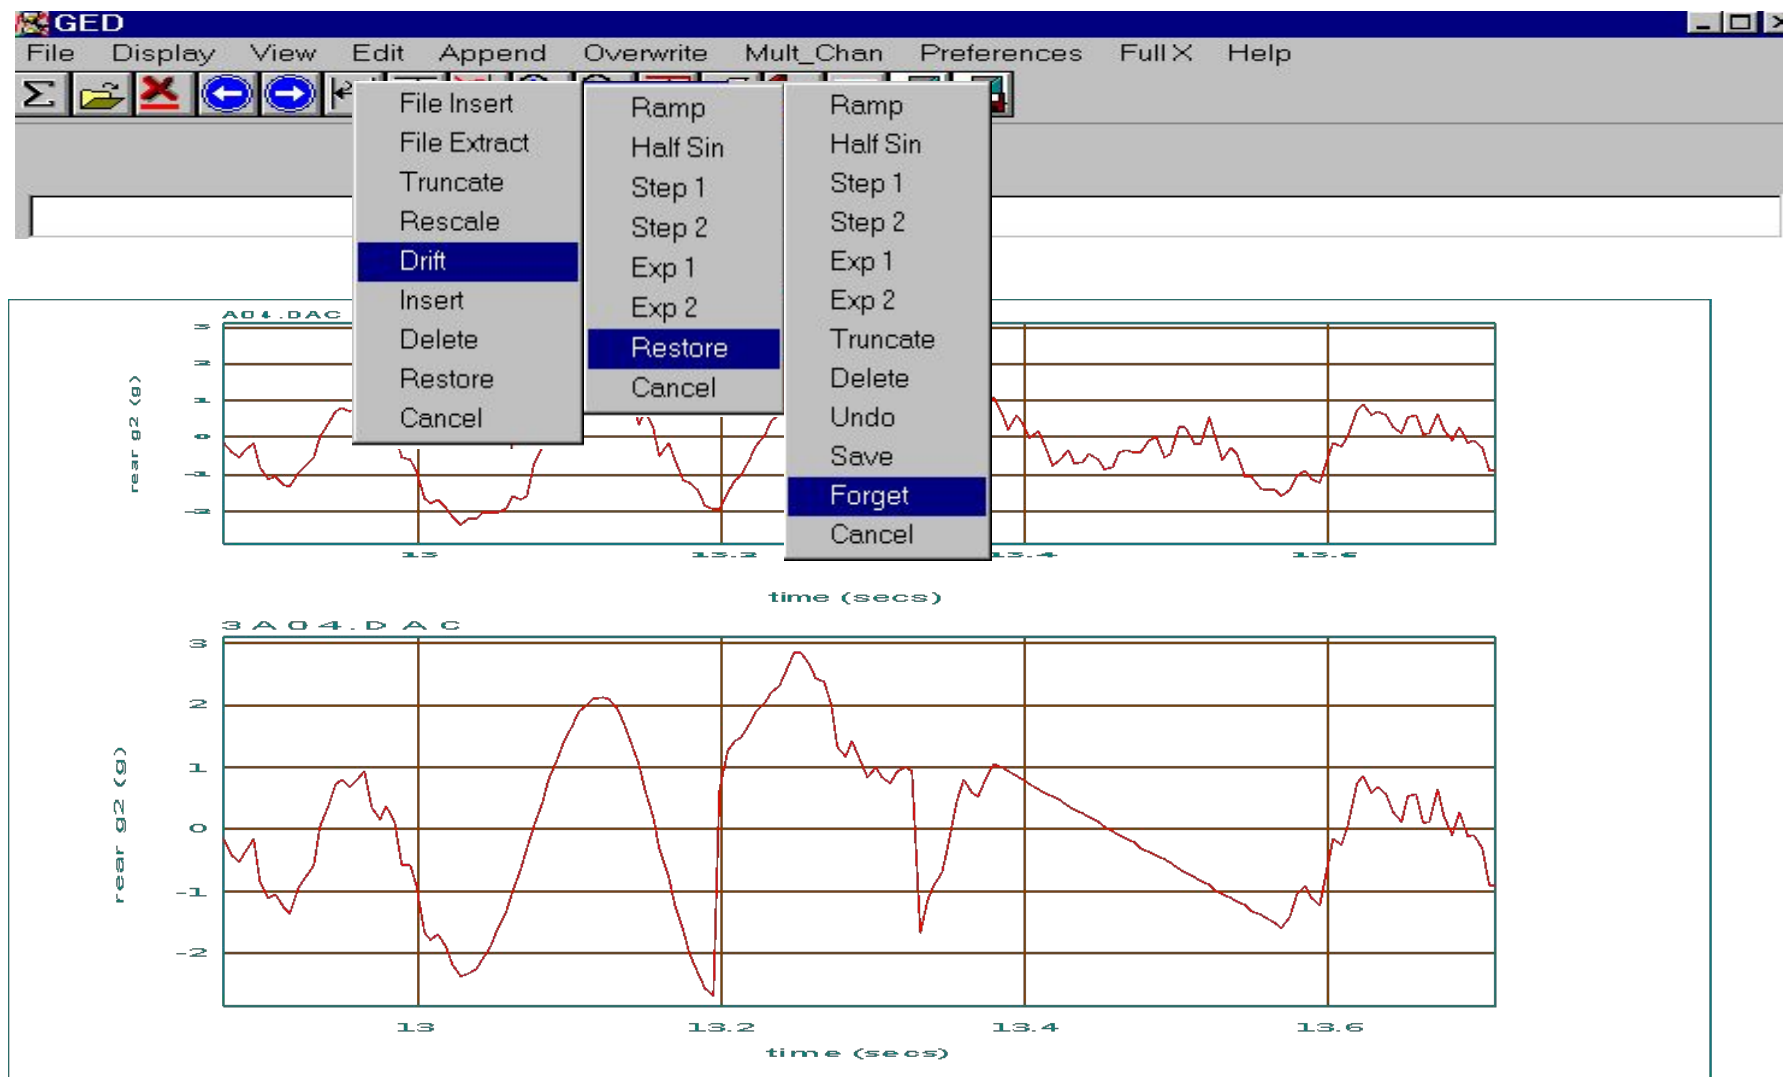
GED

File Display View Edit Append Overwrite Mult_Chan Preferences FullX Help

File Insert
File Extract
Truncate
Rescale
Drift
Insert
Delete
Restore
Cancel

Ramp
Half Sin
Step 1
Step 2
Exp 1
Exp 2
Restore
Cancel

Ramp
Half Sin
Step 1
Step 2
Exp 1
Exp 2
Truncate
Delete
Undo
Save
Forget
Cancel

A04.DAC

3
2
1
0
-1
-2

rear g2 (g)

13
13.2
13.4
13.6

time (secs)

3A04.DAC

3
2
1
0
-1
-2

rear g2 (g)

13
13.2
13.4
13.6

time (secs)